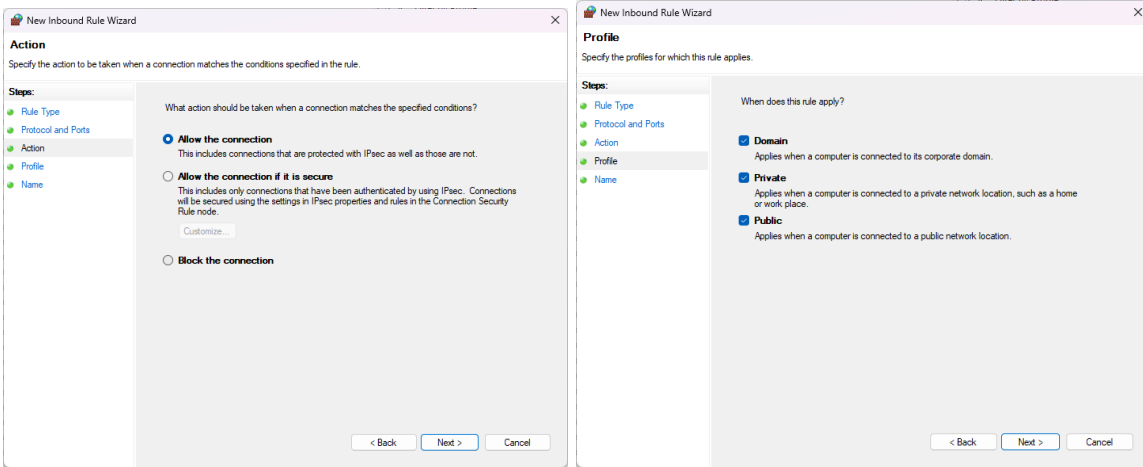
New Inbound Rule Wizard

Action

Specify the action to be taken when a connection matches the conditions specified in the rule.

Steps:
Rule Type
Protocol and Ports
Action
Profile
Name

What action should be taken when a connection matches the specified conditions?

Allow the connection
This includes connections that are protected with IPsec as well as those are not.

Allow the connection if it is secure
This includes only connections that have been authenticated by using IPsec. Connections will be secured using the settings in IPsec properties and rules in the Connection Security Rule node.

Customize...

Block the connection

< Back Next > Cancel

New Inbound Rule Wizard

Profile

Specify the profiles for which this rule applies.

Steps:
Rule Type
Protocol and Ports
Action
Profile
Name

When does this rule apply?

Domain
Applies when a computer is connected to its corporate domain.

Private
Applies when a computer is connected to a private network location, such as a home or work place.

Public
Applies when a computer is connected to a public network location.

< Back Next > Cancel